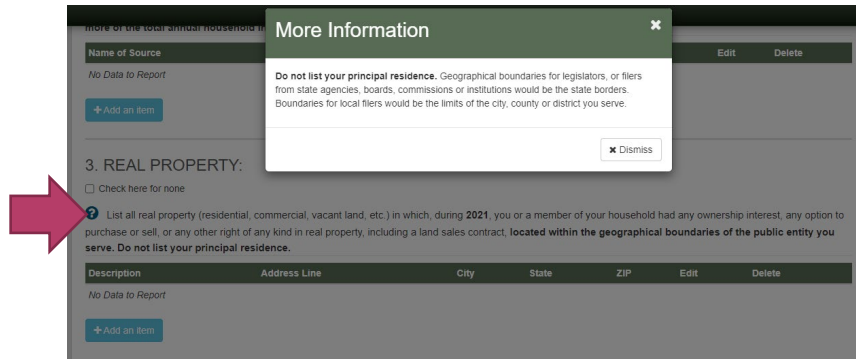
more of the total annual household in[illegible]

| Name of Source | Edit | Delete |
|---|---|---|
| No Data to Report | | |

+ Add an item

More Information ✖

**Do not list your principal residence.** Geographical boundaries for legislators, or filers from state agencies, boards, commissions or institutions would be the state borders. Boundaries for local filers would be the limits of the city, county or district you serve.

✖ Dismiss

3. REAL PROPERTY:

☐ Check here for none

? List all real property (residential, commercial, vacant land, etc.) in which, during **2021**, you or a member of your household had any ownership interest, any option to purchase or sell, or any other right of any kind in real property, including a land sales contract, **located within the geographical boundaries of the public entity you serve. Do not list your principal residence.**

| Description | Address Line | City | State | ZIP | Edit | Delete |
|---|---|---|---|---|---|---|
| No Data to Report | | | | | | |

+ Add an item